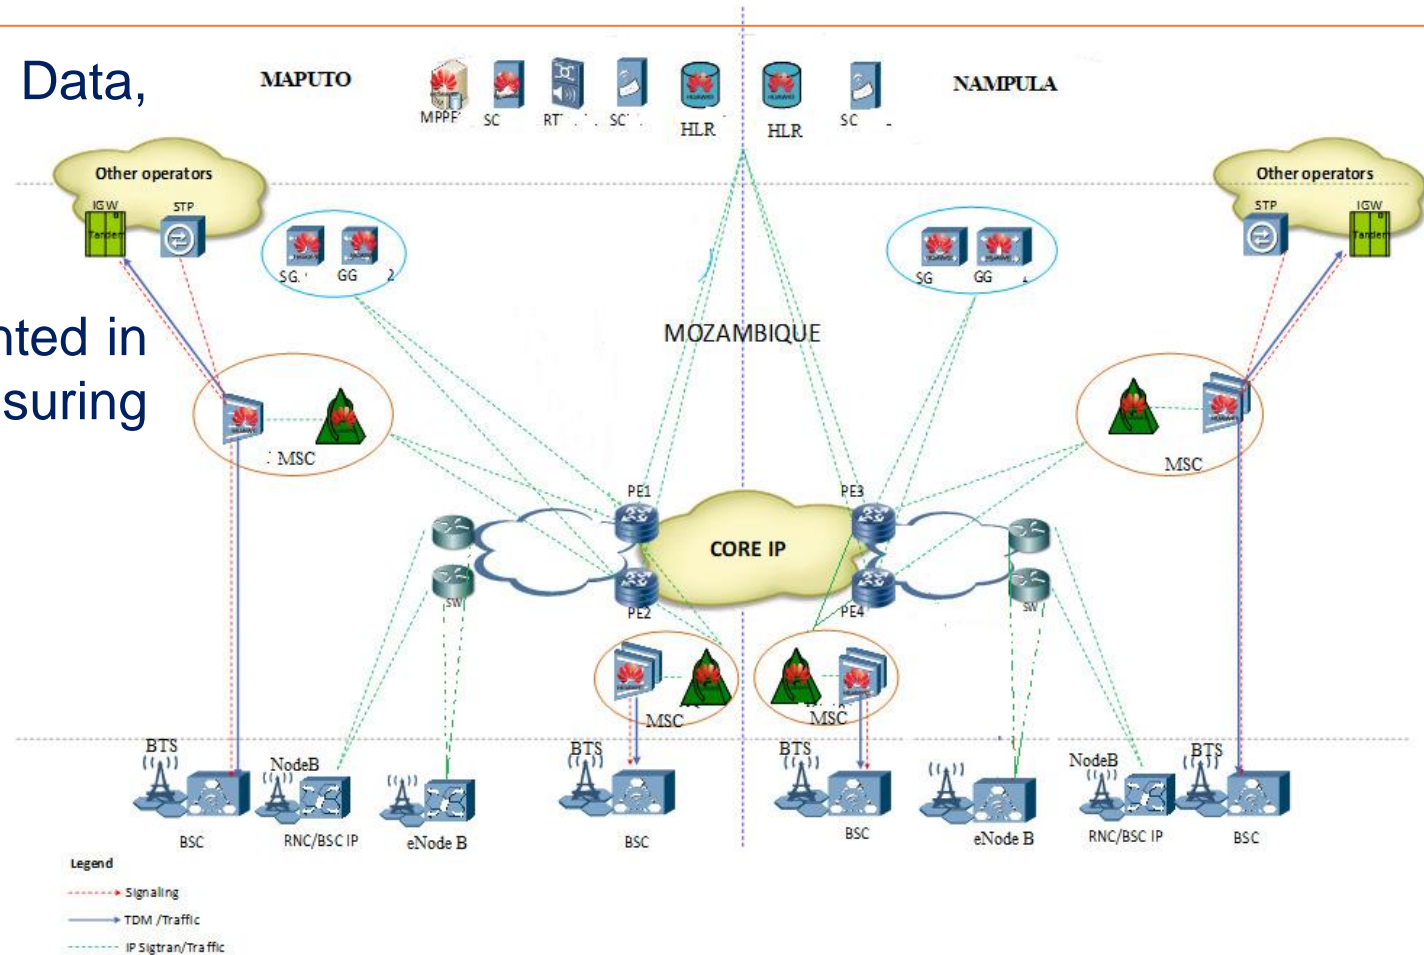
Data,

nted in
suring

MAPUTO

MPPF SC RT SC HLR HLR SC

NAMPULA

Other operators
IGW STP
Tandem

Other operators
STP IGW
Tandem

SG GG

SG GG

MOZAMBIQUE

MSC

MSC

PE1 PE3

CORE IP

PE2 PE4

SW SW

MSC MSC

BTS NodeB BTS BTS NodeB BTS

BSC RNC/BSC IP eNode B BSC BSC eNode B RNC/BSC IP BSC

Legend
Signaling
TDM /Traffic
IP Sigtran/Traffic